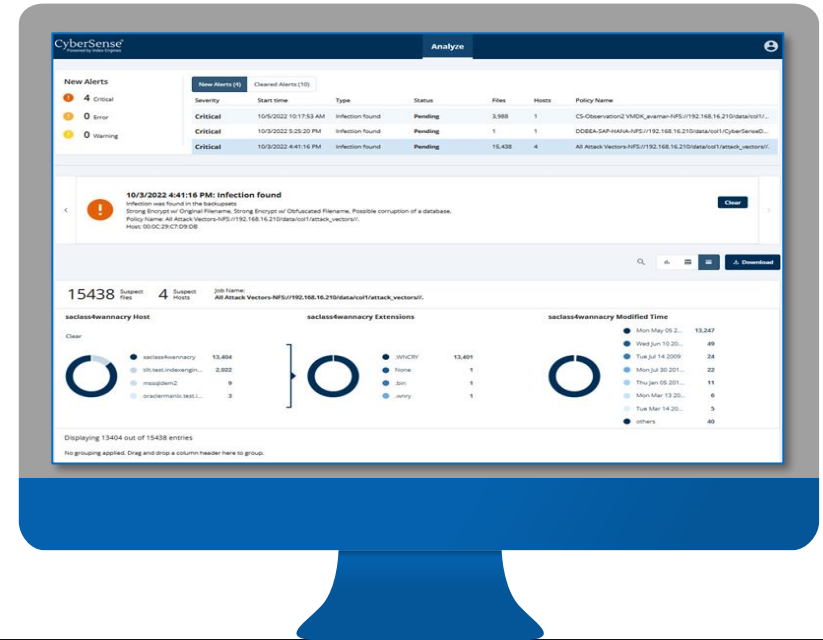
CyberSense
Powered by Index Engines

Analyze

New Alerts
4 Critical
0 Error
0 Warning

New Alerts (4) | Cleared Alerts (10)

| Severity | Start time | Type | Status | Files | Hosts | Policy Name |
|---|---|---|---|---|---|---|
| Critical | 10/5/2022 10:17:53 AM | Infection found | Pending | 3,988 | 1 | CS-Observation2 VMDK_avamar-NFS://192.168.16.210/data/col1/... |
| Critical | 10/3/2022 5:25:20 PM | Infection found | Pending | 1 | 1 | DDBEA-SAP-HANA-NFS://192.168.16.210/data/col1/CyberSenseD... |
| Critical | 10/3/2022 4:41:16 PM | Infection found | Pending | 15,438 | 4 | All Attack Vectors-NFS://192.168.16.210/data/col1/attack_vectors//. |

10/3/2022 4:41:16 PM: Infection found
Infection was found in the backupsets
Strong Encrypt w/ Original Filename, Strong Encrypt w/ Obfuscated Filename, Possible corruption of a database.
Policy Name: All Attack Vectors-NFS://192.168.16.210/data/col1/attack_vectors//.
Host: 00:0C:29:C7:D9:DB

Clear

Download

15438 Suspect files
4 Suspect Hosts
Job Name:
All Attack Vectors-NFS://192.168.16.210/data/col1/attack_vectors//.

saclass4wannacry Host
Clear
saclass4wannacry 13,404
tilt.test.indexengin... 2,022
mssqldem2 9
oraclermanlx.test.i... 3

saclass4wannacry Extensions
.WNCRY 13,401
None 1
.bin 1
.wnry 1

saclass4wannacry Modified Time
Mon May 05 2... 13,247
Wed Jun 10 20... 49
Tue Jul 14 2009 24
Mon Jul 30 201... 22
Thu Jan 05 201... 11
Mon Mar 13 20... 6
Tue Mar 14 20... 5
others 40

Displaying 13404 out of 15438 entries

No grouping applied. Drag and drop a column header here to group.